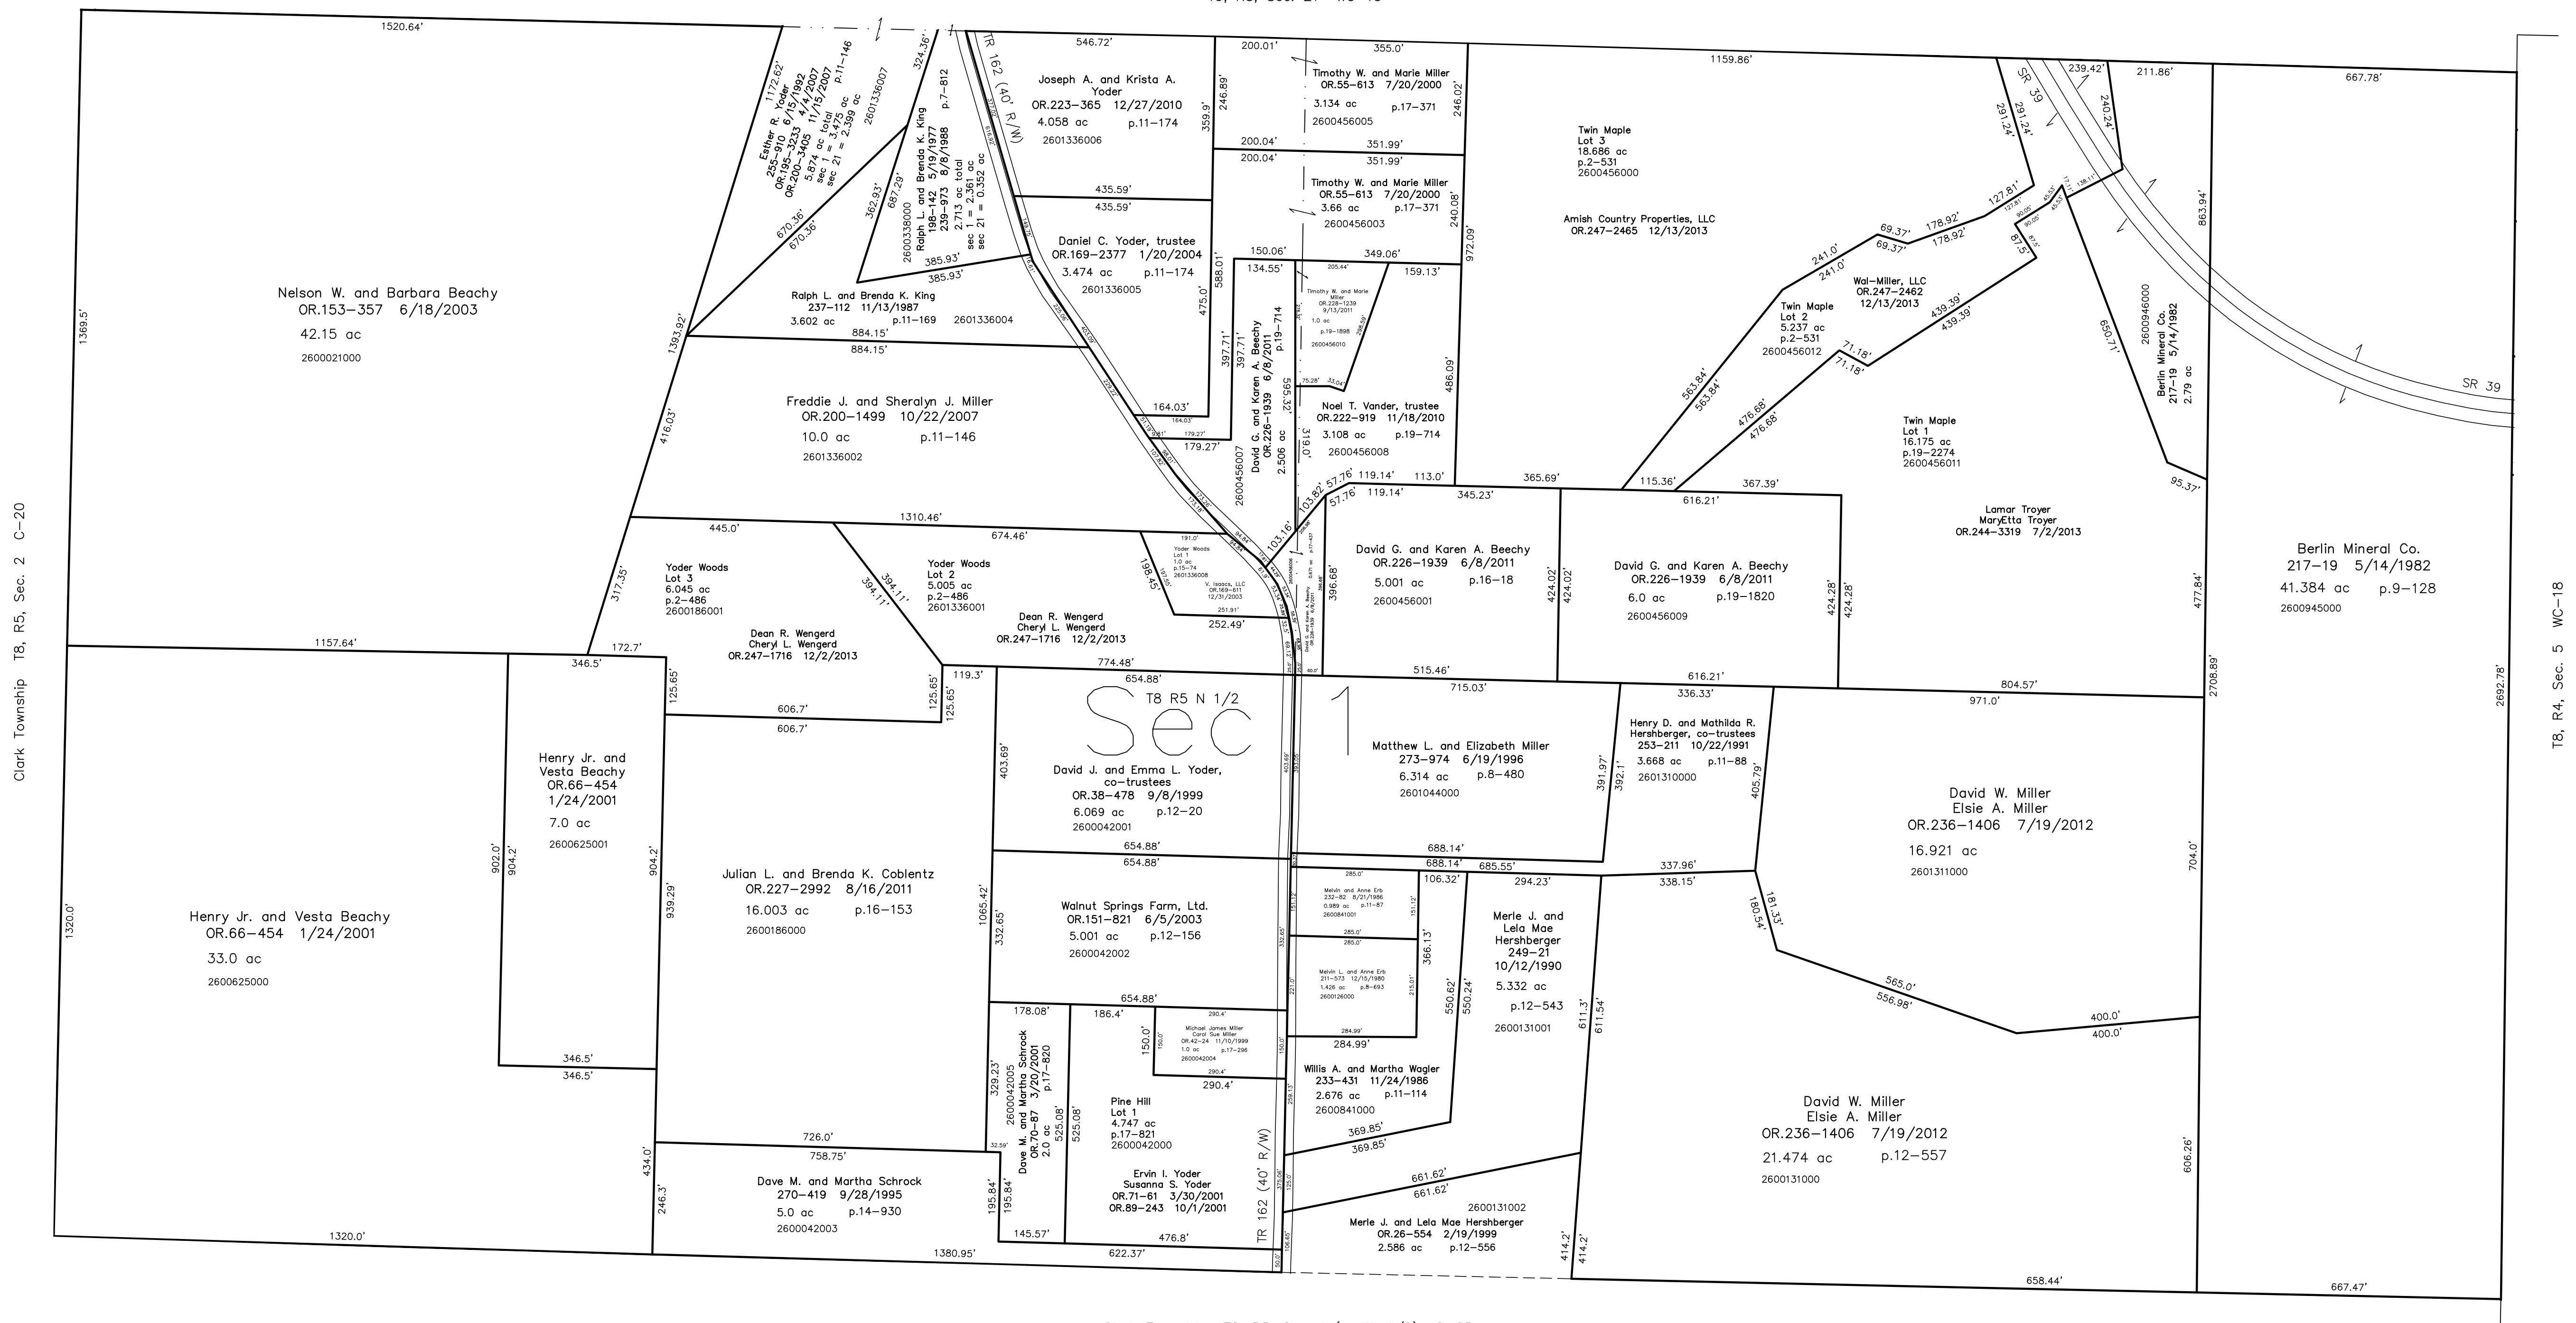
1520.64'
1369.5'
Nelson W. and Barbara Beachy
OR.153–357 6/18/2003
42.15 ac
2600021000

Esther R. Yoder
255–910 6/15/1992
OR.195–3233 4/4/2007
OR.200–3405 11/15/2007
5.874 ac total
sec 1 = 3.475 ac
sec 21 = 2.399 ac
p.11–146
2601336007
1172.62'
324.36'
670.36'
670.36'

Ralph L. and Brenda K. King
198–142 5/19/1977
239–973 8/8/1988
2.713 ac total
sec 1 = 2.361 ac
sec 21 = 0.352 ac
p.7–812
2600338000
687.29'
362.93'
385.93'
385.93'

TR 162 (40' R/W)

546.72'
Joseph A. and Krista A. Yoder
OR.223–365 12/27/2010
4.058 ac p.11–174
2601336006
359.9'
435.59'
435.59'

Daniel C. Yoder, trustee
OR.169–2377 1/20/2004
3.474 ac p.11–174
2601336005
475.0'
588.01'

Ralph L. and Brenda K. King
237–112 11/13/1987
3.602 ac p.11–169 2601336004
884.15'
884.15'
1393.92'

Freddie J. and Sheralyn J. Miller
OR.200–1499 10/22/2007
10.0 ac p.11–146
2601336002
416.03'
164.03'
179.27'
397.71'

200.01' 355.0'
246.89'
Timothy W. and Marie Miller
OR.55–613 7/20/2000
3.134 ac p.17–371
2600456005
246.02'
200.04' 351.99'
200.04' 351.99'
Timothy W. and Marie Miller
OR.55–613 7/20/2000
3.66 ac p.17–371
2600456003
240.08'
150.06' 349.06'
134.55' 159.13'
Timothy W. and Marie Miller
OR.228–1239
9/13/2011
1.0 ac
p.19–1898
2600456010
David G. and Karen A. Beechy
OR.226–1939 6/8/2011
2.506 ac p.19–714
2600456007
595.32'
319.0'
Noel T. Vander, trustee
OR.222–919 11/18/2010
3.108 ac p.19–714
2600456008
486.09'
972.09'

1159.86'
Twin Maple
Lot 3
18.686 ac
p.2–531
2600456000
Amish Country Properties, LLC
OR.247–2465 12/13/2013

SR 39
291.24'
291.24'
239.42'
240.24'
211.86'
127.81'
178.92'
178.92'
69.37'
69.37'
241.0'
241.0'
87.5'
Wal–Miller, LLC
OR.247–2462
12/13/2013
439.39'
439.39'
Twin Maple
Lot 2
5.237 ac
p.2–531
2600456012
71.18'
71.18'
563.84'
563.84'
476.68'
476.68'
650.71'
2600946000
Berlin Mineral Co.
217–19 5/14/1982
2.79 ac
863.94'
SR 39
667.78'

Twin Maple
Lot 1
16.175 ac
p.19–2274
2600456011
95.37'
Lamar Troyer
MaryEtta Troyer
OR.244–3319 7/2/2013
115.36'
367.39'
365.69'

Berlin Mineral Co.
217–19 5/14/1982
41.384 ac p.9–128
2600945000
2692.78'
2708.89'
477.84'

445.0' 1310.46'
674.46'
Yoder Woods
Lot 3
6.045 ac
p.2–486
2600186001
317.35'
Yoder Woods
Lot 2
5.005 ac
p.2–486
2601336001
394.11'
394.11'
Yoder Woods
Lot 1
1.0 ac
p.15–74
2601336008
V. Isaacs, LLC
OR.169–611
12/31/2003
198.45'
251.91'
252.49'
Dean R. Wengerd
Cheryl L. Wengerd
OR.247–1716 12/2/2013
Dean R. Wengerd
Cheryl L. Wengerd
OR.247–1716 12/2/2013
1157.64'
172.7'
346.5'
125.65'
125.65'
119.3'
606.7'
606.7'
774.48'

103.16'
103.82'
57.76'
57.76'
119.14'
119.14'
113.0'
345.23'
396.68'
David G. and Karen A. Beechy
OR.226–1939 6/8/2011
5.001 ac p.16–18
2600456001
424.02'
424.02'
David G. and Karen A. Beechy
OR.226–1939 6/8/2011
6.0 ac p.19–1820
2600456009
616.21'
424.28'
424.28'
515.46'
616.21'

654.88'
T8 R5 N 1/2
Sec 1
403.69'
David J. and Emma L. Yoder,
co–trustees
OR.38–478 9/8/1999
6.069 ac p.12–20
2600042001
654.88'
654.88'
Walnut Springs Farm, Ltd.
OR.151–821 6/5/2003
5.001 ac p.12–156
2600042002
1065.42'
332.65'
654.88'

715.03'
Matthew L. and Elizabeth Miller
273–974 6/19/1996
6.314 ac p.8–480
2601044000
688.14'
688.14'
391.97'
392.1'
336.33'
Henry D. and Mathilda R.
Hershberger, co–trustees
253–211 10/22/1991
3.668 ac p.11–88
2601310000
405.79'
804.57'
971.0'
David W. Miller
Elsie A. Miller
OR.236–1406 7/19/2012
16.921 ac
2601311000
704.0'

Henry Jr. and
Vesta Beachy
OR.66–454
1/24/2001
7.0 ac
2600625001
902.0'
904.2'
904.2'
939.29'
Julian L. and Brenda K. Coblentz
OR.227–2992 8/16/2011
16.003 ac p.16–153
2600186000
Henry Jr. and Vesta Beachy
OR.66–454 1/24/2001
33.0 ac
2600625000
1320.0'
346.5'
346.5'

685.55'
106.32'
294.23'
Melvin and Anne Erb
232–82 8/21/1986
0.989 ac p.11–87
2600841001
285.0'
285.0'
366.13'
Melvin L. and Anne Erb
211–573 12/15/1980
1.426 ac p.8–693
2601026000
284.99'
284.99'
Merle J. and
Lela Mae
Hershberger
249–21
10/12/1990
5.332 ac
p.12–543
2600131001
550.62'
550.24'
337.96'
338.15'
181.33'
180.54'
611.3'
611.54'
565.0'
556.98'
400.0'
400.0'

178.08'
186.4'
150.0'
Michael James Miller
Carol Sue Miller
OR.42–24 11/10/1999
1.0 ac p.17–296
2600042004
290.4'
290.4'
329.23'
2600042005
Dave M. and Martha Schrock
OR.70–87 3/20/2001
2.0 ac p.17–820
525.08'
525.08'
Pine Hill
Lot 1
4.747 ac
p.17–821
2600042000
Ervin I. Yoder
Susanna S. Yoder
OR.71–61 3/30/2001
OR.89–243 10/1/2001
Willis A. and Martha Wagler
233–431 11/24/1986
2.676 ac p.11–114
2600841000
369.85'
369.85'
661.62'
661.62'
2600131002
Merle J. and Lela Mae Hershberger
OR.26–554 2/19/1999
2.586 ac p.12–556
414.2'
414.2'

David W. Miller
Elsie A. Miller
OR.236–1406 7/19/2012
21.474 ac p.12–557
2600131000
606.26'

726.0'
758.75'
434.0'
246.3'
Dave M. and Martha Schrock
270–419 9/28/1995
5.0 ac p.14–930
2600042003
195.84'
195.84'
145.57'
622.37'
476.8'
1380.95'
1320.0'
TR 162 (40' R/W)
658.44'
667.47'

Clark Township T8, R5, Sec. 2 C–20
T8, R4, Sec. 5 WC–18